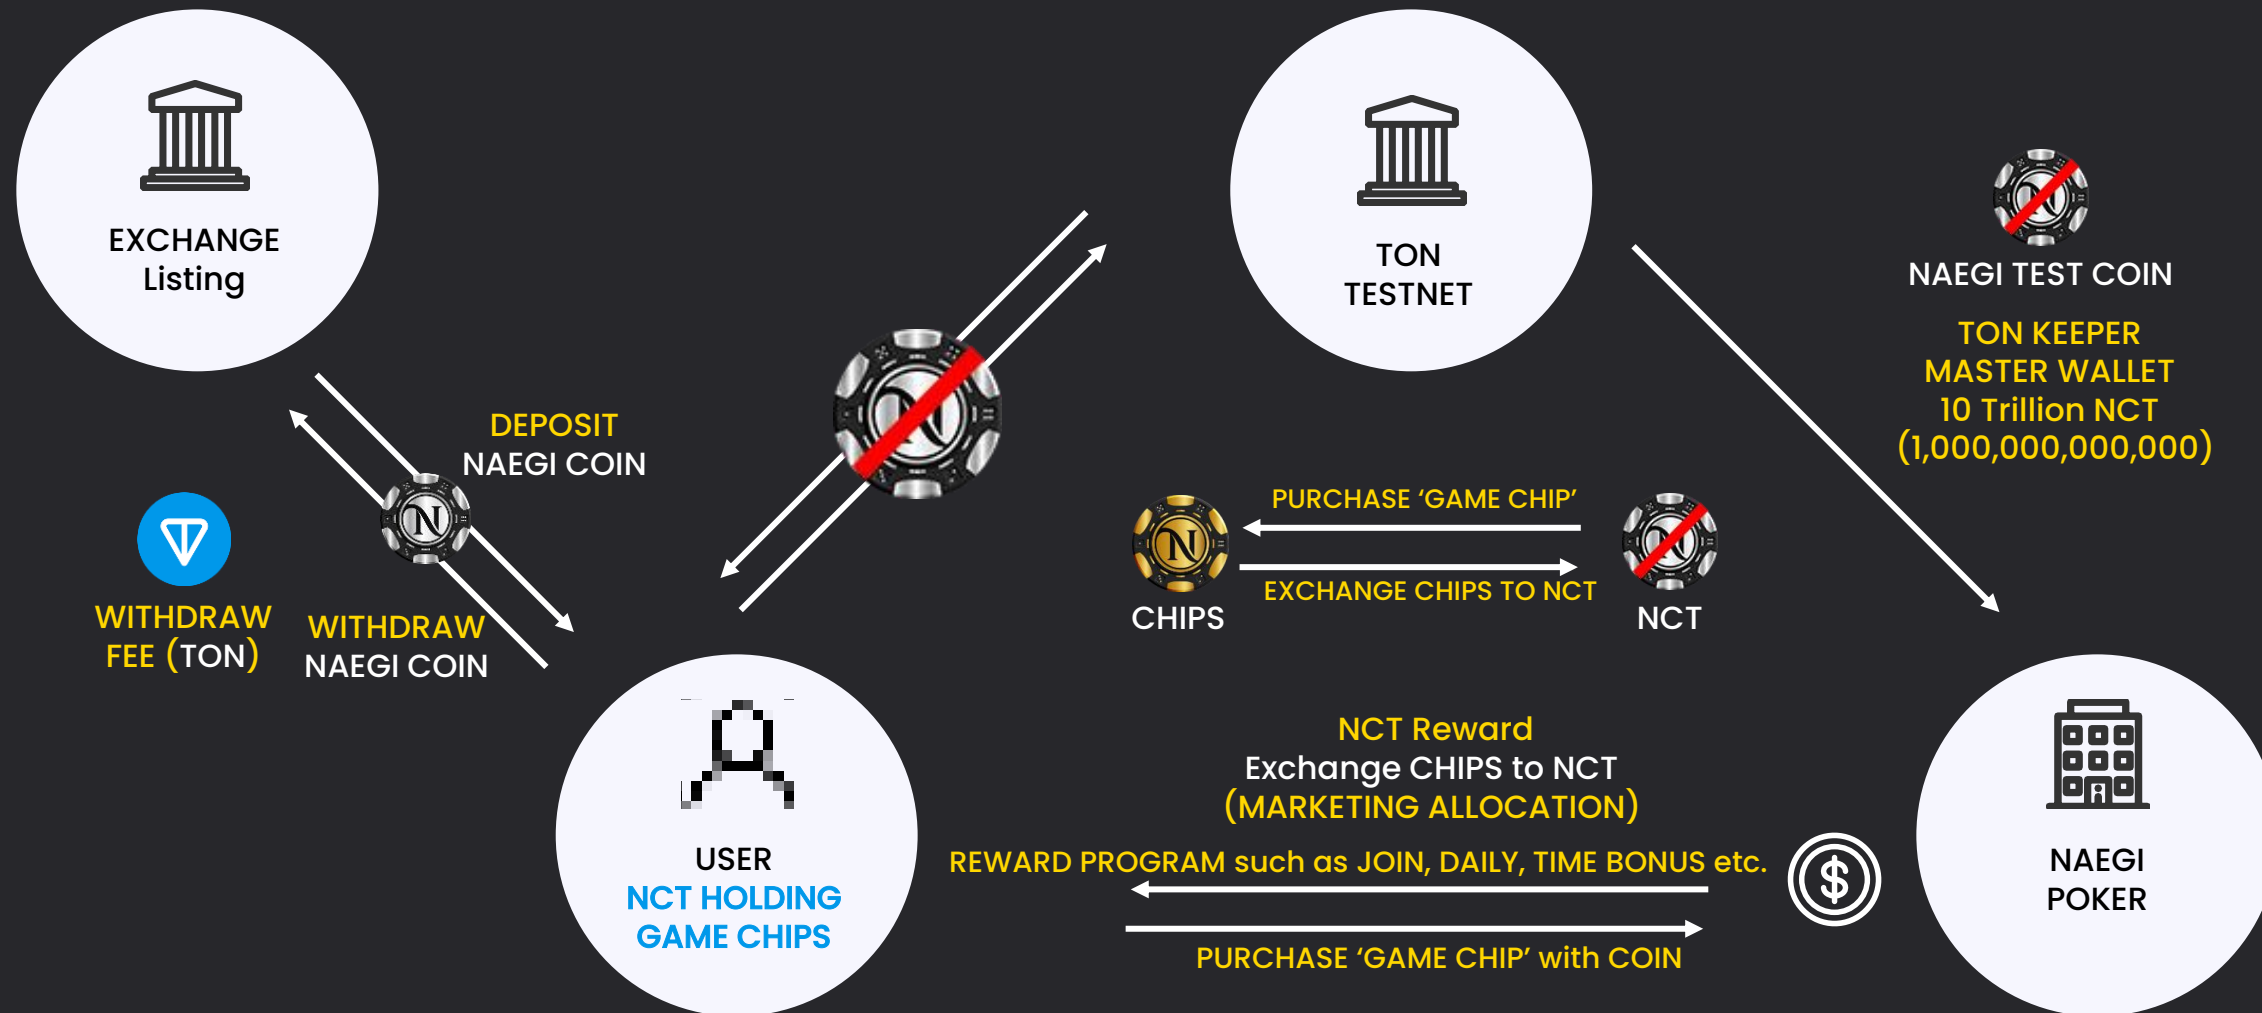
EXCHANGE
Listing

TON
TESTNET

NAEGI TEST COIN

TON KEEPER
MASTER WALLET
10 Trillion NCT
(1,000,000,000,000)

DEPOSIT
NAEGI COIN

WITHDRAW
FEE (TON)

WITHDRAW
NAEGI COIN

PURCHASE 'GAME CHIP'

EXCHANGE CHIPS TO NCT

CHIPS

NCT

NCT Reward
Exchange CHIPS to NCT
(MARKETING ALLOCATION)

REWARD PROGRAM such as JOIN, DAILY, TIME BONUS etc.

PURCHASE 'GAME CHIP' with COIN

USER
NCT HOLDING
GAME CHIPS

NAEGI
POKER